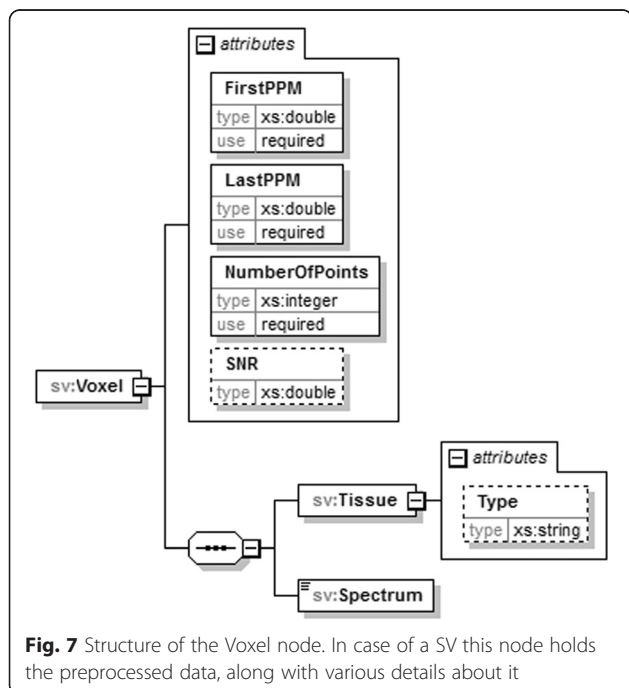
attributes

FirstPPM

| type | xs:double |
|---|---|
| use | required |

LastPPM

| type | xs:double |
|---|---|
| use | required |

NumberOfPoints

| type | xs:integer |
|---|---|
| use | required |

SNR

| type | xs:double |
|---|---|

sv:Voxel

sv:Tissue

attributes

Type

| type | xs:string |
|---|---|

sv:Spectrum

**Fig. 7** Structure of the Voxel node. In case of a SV this node holds the preprocessed data, along with various details about it